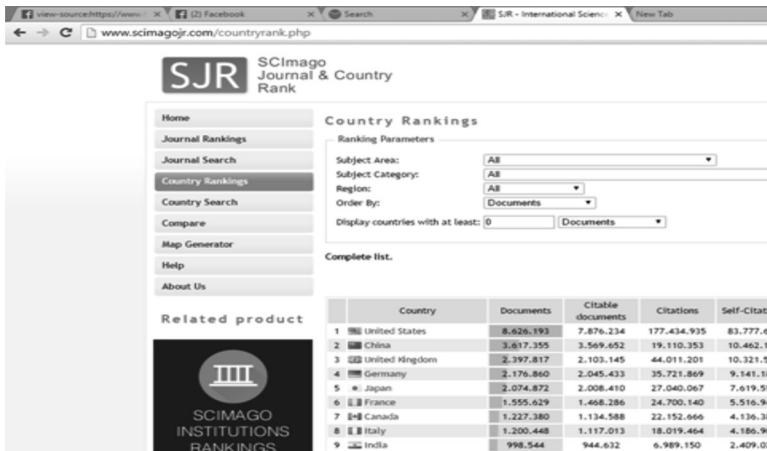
view-source:https://www. × (2) Facebook × Search × SJR - International Scienc × New Tab

www.scimagojr.com/countryrank.php

SJR SCImago Journal & Country Rank

Home
Journal Rankings
Journal Search
Country Rankings
Country Search
Compare
Map Generator
Help
About Us

Related product

SCIMAGO INSTITUTIONS RANKINGS

Country Rankings

Ranking Parameters

Subject Area: All
Subject Category: All
Region: All
Order By: Documents
Display countries with at least: 0 Documents

Complete list.

| | Country | Documents | Citable documents | Citations | Self-Citat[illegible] |
|---|---|---|---|---|---|
| 1 | United States | 8.626.193 | 7.876.234 | 177.434.935 | 83.777.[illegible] |
| 2 | China | 3.617.355 | 3.569.652 | 19.110.353 | 10.462.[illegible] |
| 3 | United Kingdom | 2.397.817 | 2.103.145 | 44.011.201 | 10.321.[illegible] |
| 4 | Germany | 2.176.860 | 2.045.433 | 35.721.869 | 9.141.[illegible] |
| 5 | Japan | 2.074.872 | 2.008.410 | 27.040.067 | 7.619.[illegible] |
| 6 | France | 1.555.629 | 1.468.286 | 24.700.140 | 5.516.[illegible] |
| 7 | Canada | 1.227.380 | 1.134.588 | 22.152.666 | 4.136.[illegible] |
| 8 | Italy | 1.200.448 | 1.117.013 | 18.019.464 | 4.186.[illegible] |
| 9 | India | 998.544 | 944.632 | 6.989.150 | 2.409.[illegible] |